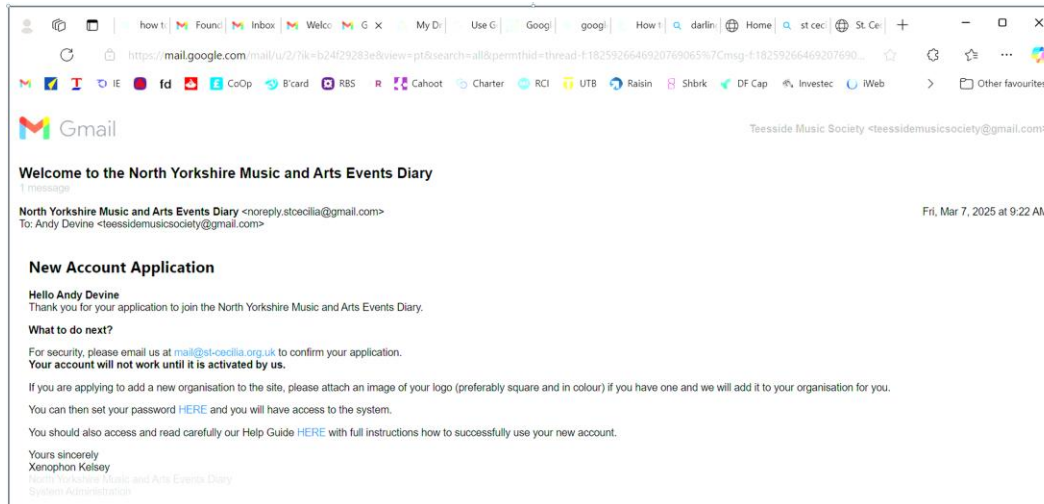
how t | Found | Inbox | Welco | G × | My D | Use G | Googl | googl | How t | darlin | Home | st ceci | St. Ce | +

https://mail.google.com/mail/u/2/?ik=b24f29283e&view=pt&search=all&permthid=thread-f:1825926646920769065%7Cmsg-f:18259266469207690...

IE | fd | CoOp | B'card | RBS | R | Cahoot | Charter | RCI | UTB | Raisin | Shbrk | DF Cap | Investec | iWeb | Other favourites

Gmail

Teesside Music Society <teessidemusicsociety@gmail.com>

**Welcome to the North Yorkshire Music and Arts Events Diary**

1 message

**North Yorkshire Music and Arts Events Diary** <noreply.stcecilia@gmail.com>
To: Andy Devine <teessidemusicsociety@gmail.com>

Fri, Mar 7, 2025 at 9:22 AM

**New Account Application**

**Hello Andy Devine**
Thank you for your application to join the North Yorkshire Music and Arts Events Diary.

**What to do next?**

For security, please email us at mail@st-cecilia.org.uk to confirm your application.
**Your account will not work until it is activated by us.**

If you are applying to add a new organisation to the site, please attach an image of your logo (preferably square and in colour) if you have one and we will add it to your organisation for you.

You can then set your password HERE and you will have access to the system.

You should also access and read carefully our Help Guide HERE with full instructions how to successfully use your new account.

Yours sincerely
Xenophon Kelsey
North Yorkshire Music and Arts Events Diary
System Administration